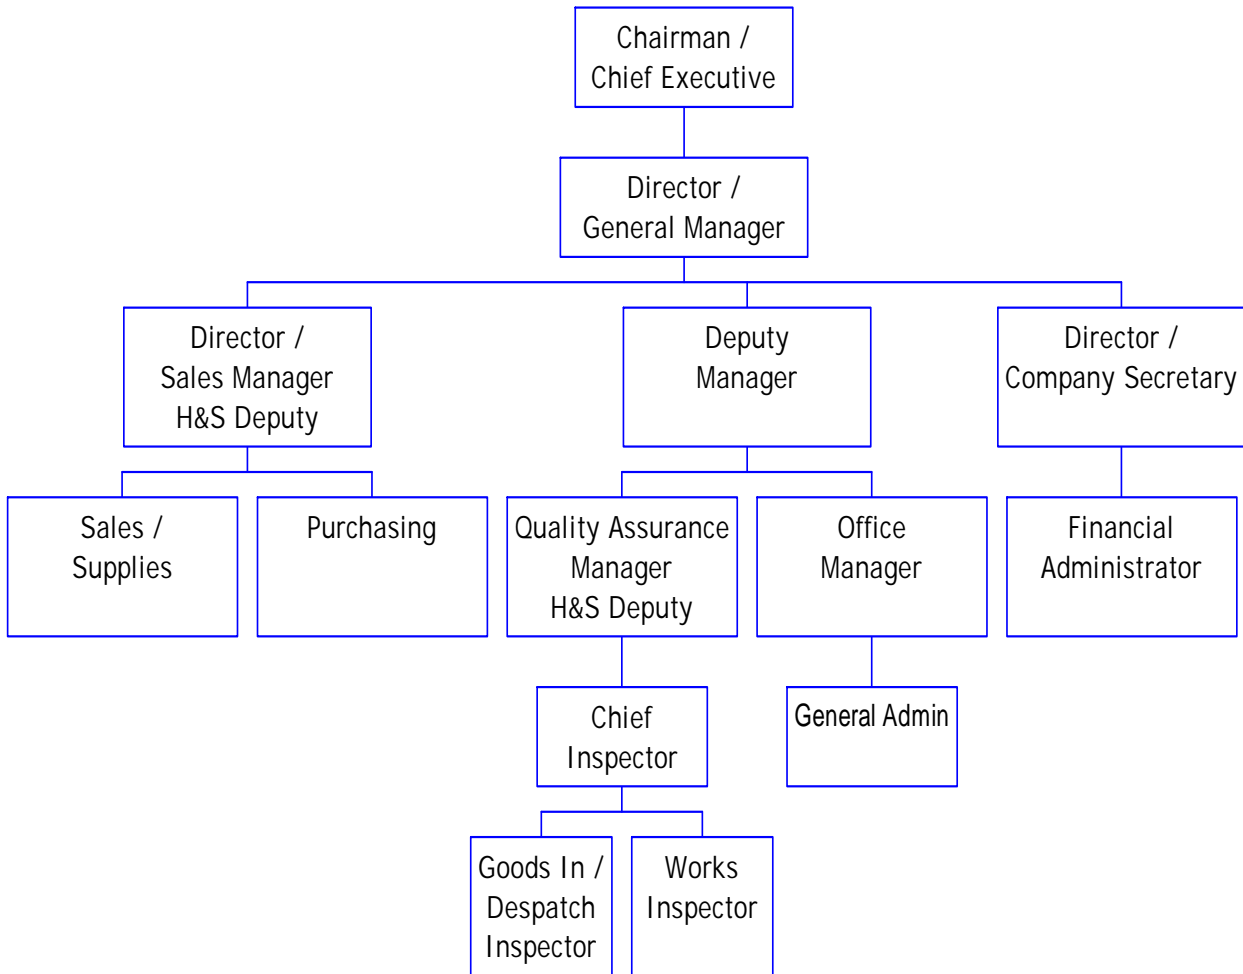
Chairman / Chief Executive

Director / General Manager

Director / Sales Manager H&S Deputy

Deputy Manager

Director / Company Secretary

Sales / Supplies

Purchasing

Quality Assurance Manager H&S Deputy

Office Manager

Financial Administrator

Chief Inspector

General Admin

Goods In / Despatch Inspector

Works Inspector